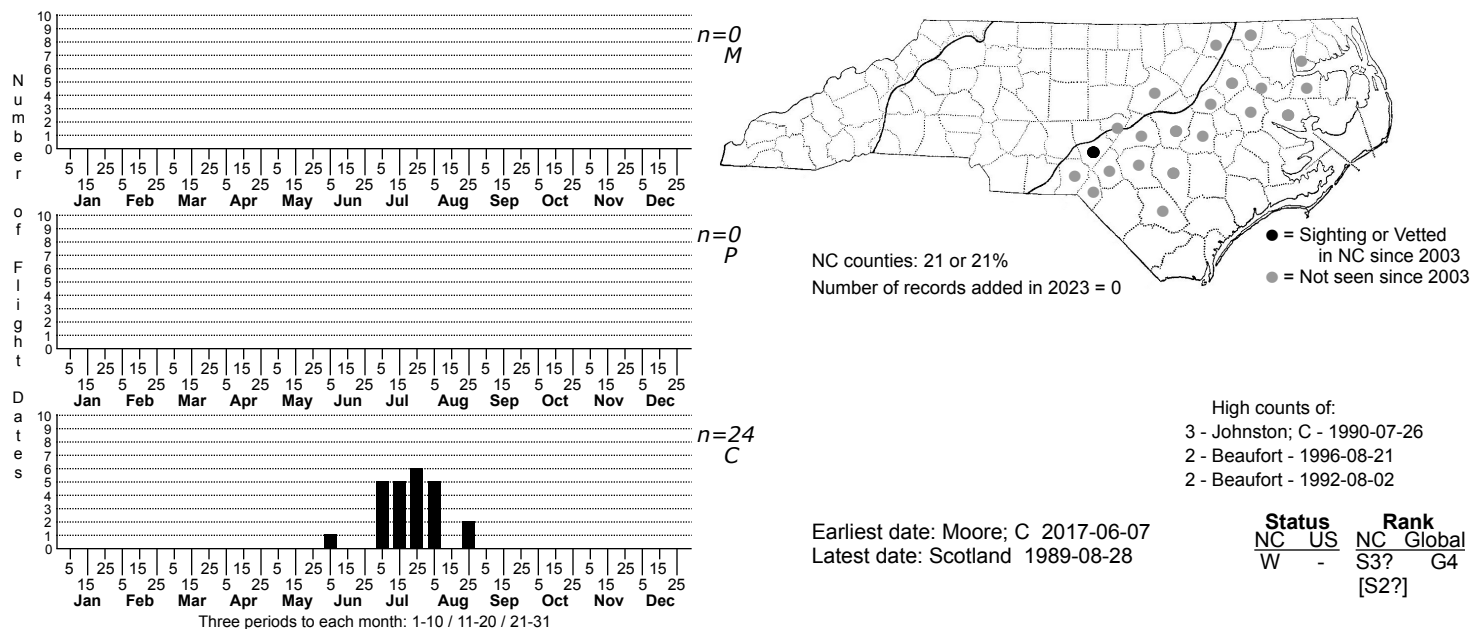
Number of Flight Dates

10
9
8
7
6
5
4
3
2
1
0
5 15 25 5 15 25 5 15 25 5 15 25 5 15 25 5 15 25 5 15 25 5 15 25 5 15 25 5 15 25 5 15 25 5 15 25
Jan Feb Mar Apr May Jun Jul Aug Sep Oct Nov Dec
n=0
M

10
9
8
7
6
5
4
3
2
1
0
5 15 25 5 15 25 5 15 25 5 15 25 5 15 25 5 15 25 5 15 25 5 15 25 5 15 25 5 15 25 5 15 25 5 15 25
Jan Feb Mar Apr May Jun Jul Aug Sep Oct Nov Dec
n=0
P

10
9
8
7
6
5
4
3
2
1
0
5 15 25 5 15 25 5 15 25 5 15 25 5 15 25 5 15 25 5 15 25 5 15 25 5 15 25 5 15 25 5 15 25 5 15 25
Jan Feb Mar Apr May Jun Jul Aug Sep Oct Nov Dec
n=24
C

Three periods to each month: 1-10 / 11-20 / 21-31

NC counties: 21 or 21%
Number of records added in 2023 = 0

● = Sighting or Vetted in NC since 2003
● = Not seen since 2003

High counts of:
3 - Johnston; C - 1990-07-26
2 - Beaufort - 1996-08-21
2 - Beaufort - 1992-08-02

Earliest date: Moore; C 2017-06-07
Latest date: Scotland 1989-08-28

| Status | | Rank | |
|---|---|---|---|
| NC | US | NC | Global |
| W | - | S3? [S2?] | G4 |